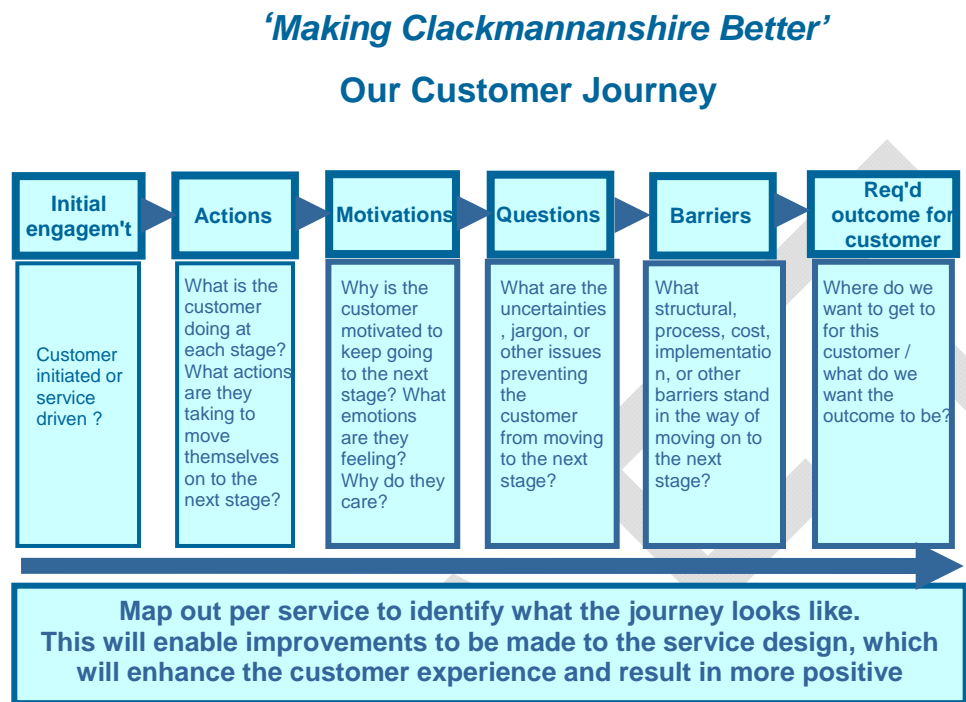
‘Making Clackmannanshire Better’

Our Customer Journey

Initial engagem't

Customer initiated or service driven ?

Actions

What is the customer doing at each stage? What actions are they taking to move themselves on to the next stage?

Motivations

Why is the customer motivated to keep going to the next stage? What emotions are they feeling? Why do they care?

Questions

What are the uncertainties , jargon, or other issues preventing the customer from moving to the next stage?

Barriers

What structural, process, cost, implementation, or other barriers stand in the way of moving on to the next stage?

Req'd outcome for customer

Where do we want to get to for this customer / what do we want the outcome to be?

Map out per service to identify what the journey looks like. This will enable improvements to be made to the service design, which will enhance the customer experience and result in more positive